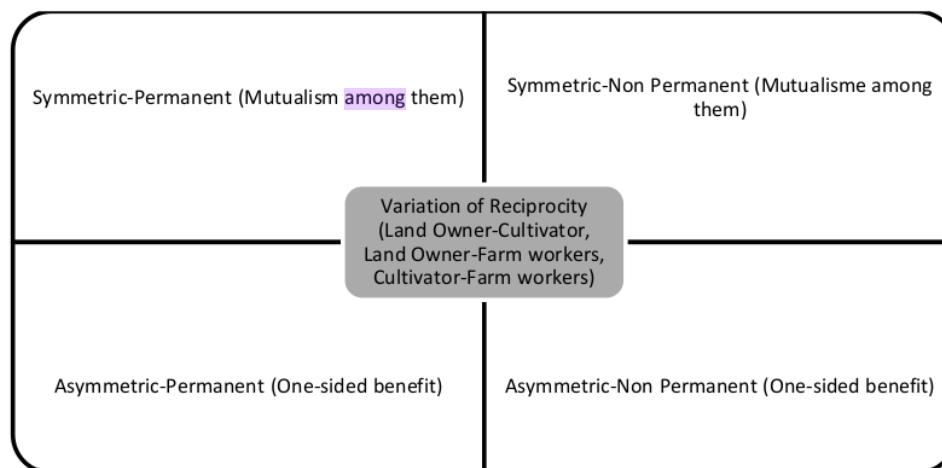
Symmetric-Permanent (Mutualism among them)

Symmetric-Non Permanent (Mutualisme among them)

Variation of Reciprocity (Land Owner-Cultivator, Land Owner-Farm workers, Cultivator-Farm workers)

Asymmetric-Permanent (One-sided benefit)

Asymmetric-Non Permanent (One-sided benefit)